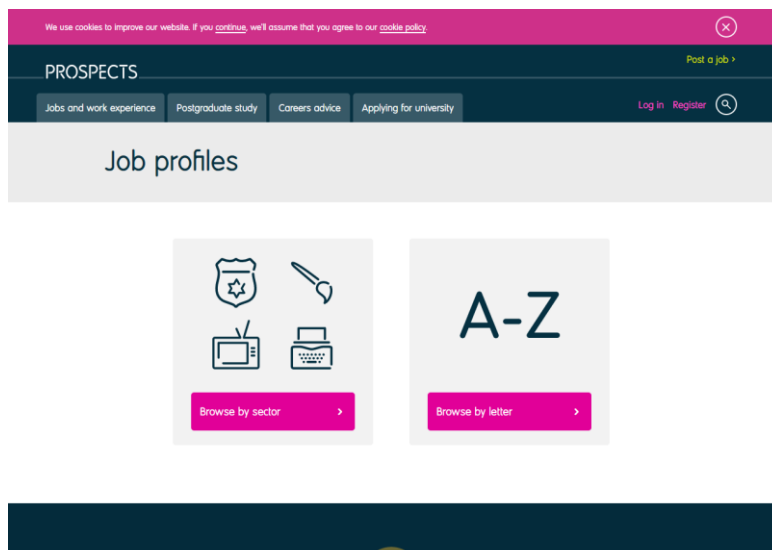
We use cookies to improve our website. If you continue, we'll assume that you agree to our cookie policy.

PROSPECTS

Post a job ›

Jobs and work experience
Postgraduate study
Careers advice
Applying for university

Log in
Register

Job profiles

Browse by sector ›

A-Z

Browse by letter ›